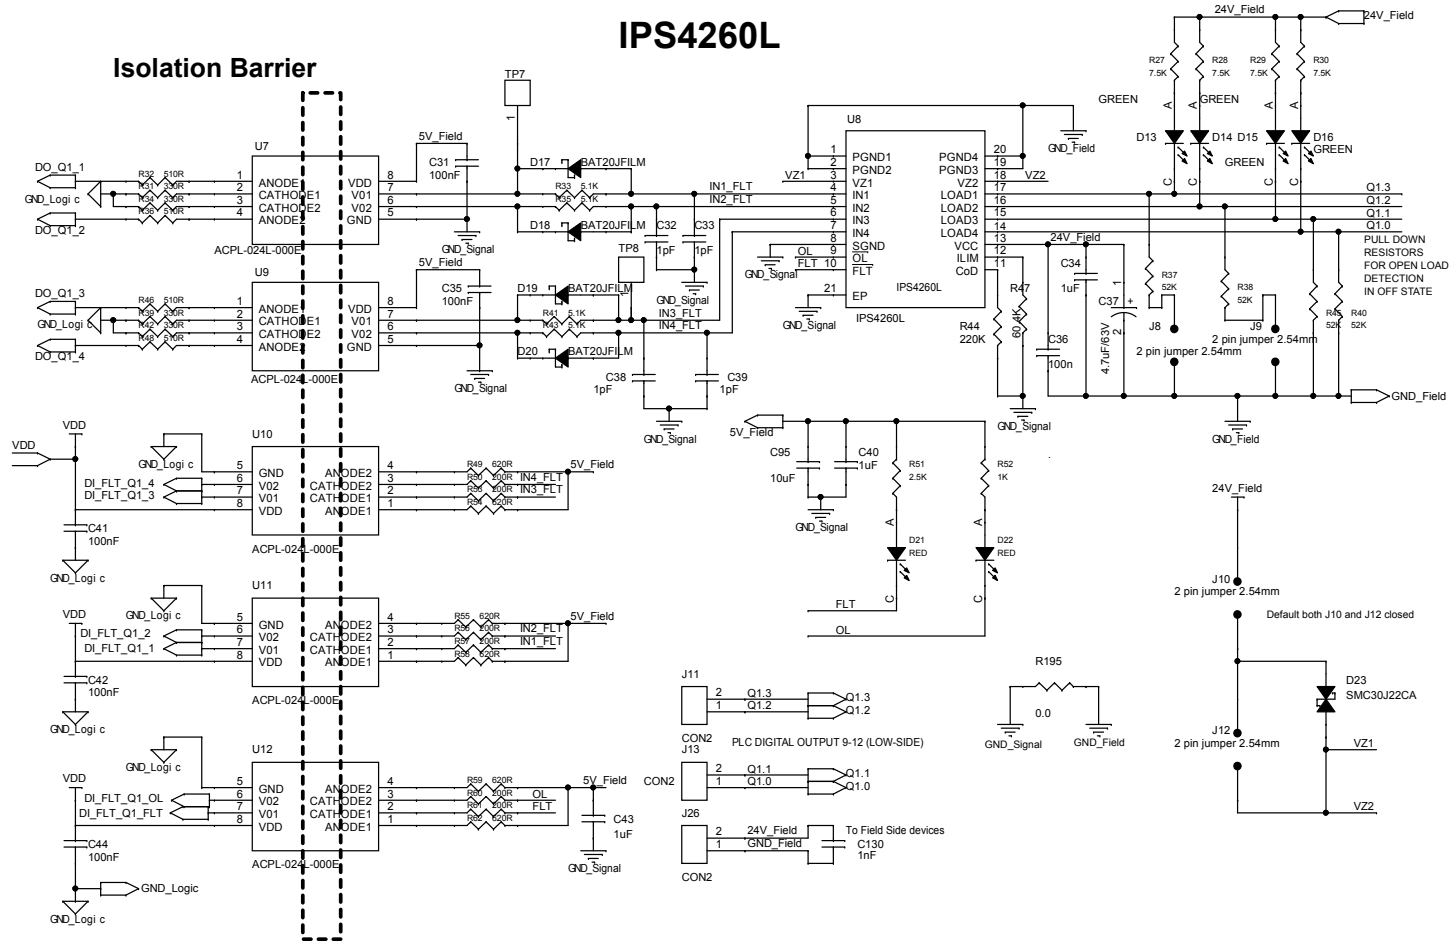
IPS4260L

Isolation Barrier

DO_Q1_1
GND_Logi c
DO_Q1_2
R32 510R
R31 330R
R34 330R
R36 510R
U7
1 ANODE1
2 CATHODE1
3 CATHODE2
4 ANODE2
VDD 8
V01 7
V02 6
GND 5
ACPL-024L-000E
5V_Field
C31
100nF
GND_Signal

U9
DO_Q1_3
GND_Logi c
DO_Q1_4
R46 510R
R39 330R
R42 330R
R48 510R
1 ANODE1
2 CATHODE1
3 CATHODE2
4 ANODE2
VDD 8
V01 7
V02 6
GND 5
ACPL-024L-000E
5V_Field
C35
100nF
GND_Signal

TP7
1
D17 BAT20JFILM
R33 5.1K
R35 5.1K
D18 BAT20JFILM
IN1_FLT
IN2_FLT
C32 1pF
C33 1pF
GND_Signal
TP8
D19 BAT20JFILM
R41 5.1K
R43 5.1K
IN3_FLT
IN4_FLT
D20 BAT20JFILM
C38 1pF
C39 1pF
GND_Signal

U8
VZ1
1 PGND1
2 PGND2
3 VZ1
4 IN1
5 IN2
6 IN3
7 IN4
8 SGND
9 OL
10 FLT
21 EP
OL
FLT
GND_Signal
GND_Signal
PGND4 20
PGND3 19
VZ2 18
LOAD1 17
LOAD2 16
LOAD3 15
LOAD4 14
VCC 13
ILIM 12
CoD 11
IPS4260L
IPS4260L
VZ2
GND_Field
24V_Field
R47 60.4K
R44 220K
C34 1uF
C37 4.7uF/63V
C36 100n
GND_Signal

24V_Field
24V_Field
R27 7.5K
R28 7.5K
R29 7.5K
R30 7.5K
GREEN
GREEN
GREEN
GREEN
D13
D14
D15
D16
A
C
Q1.3
Q1.2
Q1.1
Q1.0
PULL DOWN RESISTORS FOR OPEN LOAD DETECTION IN OFF STATE
R37 52K
R38 52K
R45 52K
R40 52K
J8
2 pin jumper 2.54mm
J9
2 pin jumper 2.54mm
GND_Field
GND_Field

VDD
VDD
GND_Logi c
U10
5 GND
6 V02
7 V01
8 VDD
DI_FLT_Q1_4
DI_FLT_Q1_3
ANODE2 4
CATHODE2 3
CATHODE1 2
ANODE1 1
R49 620R
R50 200R
R53 200R
R54 620R
5V_Field
IN4_FLT
IN3_FLT
ACPL-024L-000E
C41
100nF
GND_Logi c

5V_Field
C95 10uF
C40 1uF
GND_Signal
R51 2.5K
R52 1K
A
D21 RED
D22 RED
C
FLT
OL

U11
VDD
GND_Logi c
5 GND
6 V02
7 V01
8 VDD
DI_FLT_Q1_2
DI_FLT_Q1_1
ANODE2 4
CATHODE2 3
CATHODE1 2
ANODE1 1
R55 620R
R56 200R
R57 200R
R58 620R
5V_Field
IN2_FLT
IN1_FLT
ACPL-024L-000E
C42
100nF

U12
VDD
GND_Logi c
5 GND
6 V02
7 V01
8 VDD
DI_FLT_Q1_OL
DI_FLT_Q1_FLT
ANODE2 4
CATHODE2 3
CATHODE1 2
ANODE1 1
R59 620R
R60 200R
R61 200R
R62 620R
5V_Field
OL
FLT
C43
1uF
GND_Signal
ACPL-024L-000E
C44
100nF
GND_Logic
GND_Logi c

J11
2 Q1.3
1 Q1.2
Q1.3
Q1.2
CON2
PLC DIGITAL OUTPUT 9-12 (LOW-SIDE)
J13
CON2
2 Q1.1
1 Q1.0
Q1.1
Q1.0
J26
2 24V_Field
1 GND_Field
To Field Side devices
C130
1nF
CON2

R195
0.0
GND_Signal
GND_Field

24V_Field
J10
2 pin jumper 2.54mm
Default both J10 and J12 closed
D23
SMC30J22CA
J12
2 pin jumper 2.54mm
VZ1
VZ2